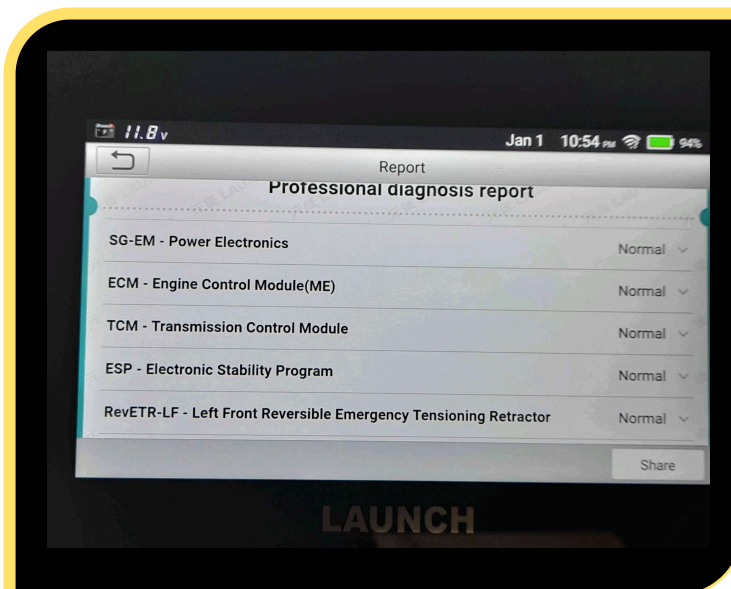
11.8v

Jan 1 10:54 PM 94%

Report

Professional diagnosis report

SG-EM - Power Electronics Normal

ECM - Engine Control Module(ME) Normal

TCM - Transmission Control Module Normal

ESP - Electronic Stability Program Normal

RevETR-LF - Left Front Reversible Emergency Tensioning Retractor Normal

Share

LAUNCH